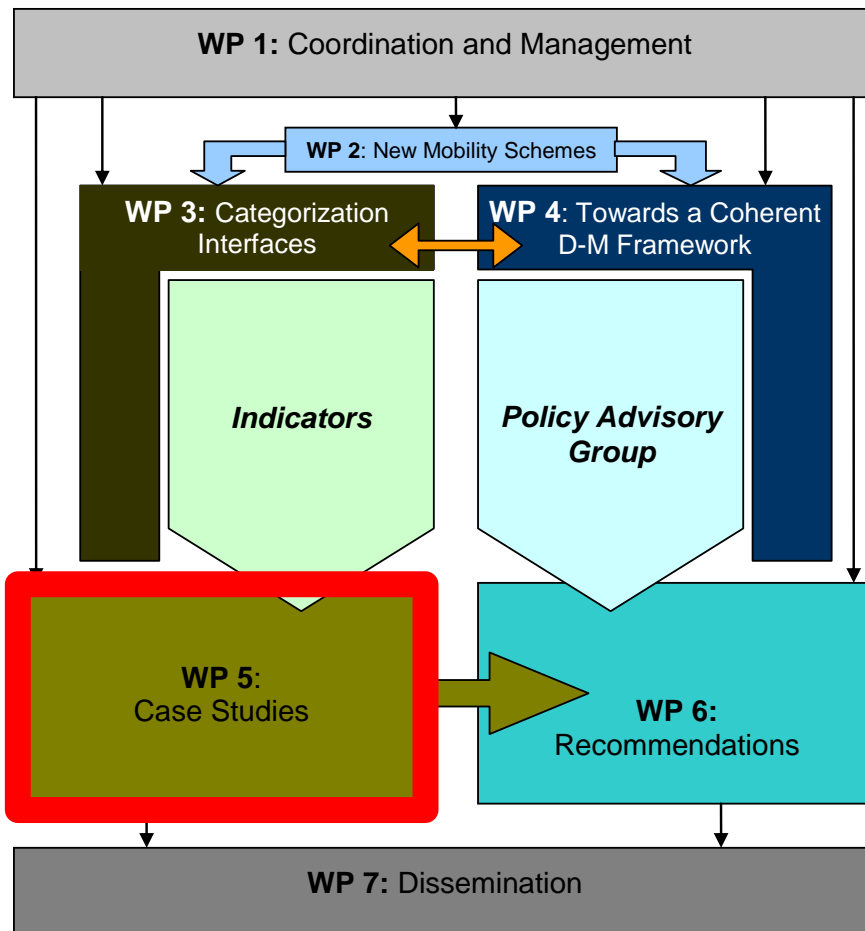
WP 1: Coordination and Management

WP 2: New Mobility Schemes

WP 3: Categorization Interfaces

WP 4: Towards a Coherent D-M Framework

Indicators

Policy Advisory Group

WP 5: Case Studies

WP 6: Recommendations

WP 7: Dissemination